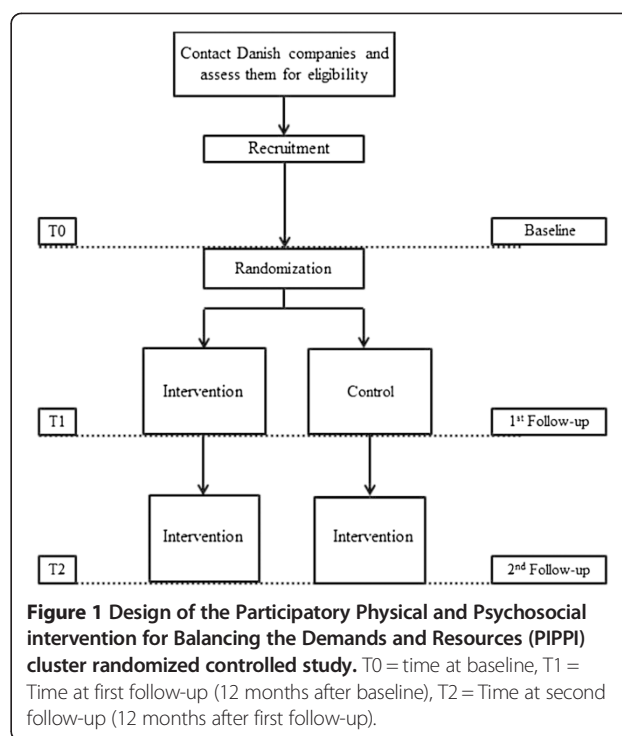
Contact Danish companies and assess them for eligibility

Recruitment

T0

Baseline

Randomization

Intervention

Control

T1

1$^{st}$ Follow-up

Intervention

Intervention

T2

2$^{nd}$ Follow-up

**Figure 1 Design of the Participatory Physical and Psychosocial intervention for Balancing the Demands and Resources (PIPPI) cluster randomized controlled study.** T0 = time at baseline, T1 = Time at first follow-up (12 months after baseline), T2 = Time at second follow-up (12 months after first follow-up).